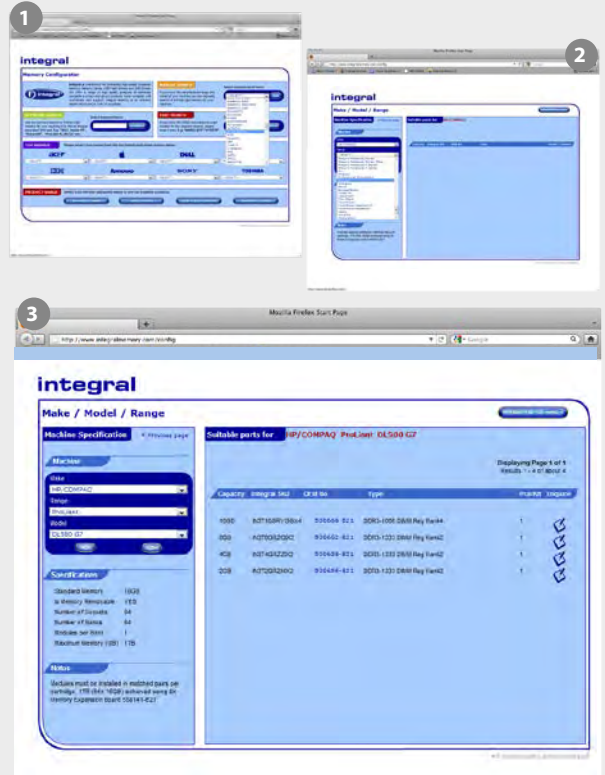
1

integral

Memory Configurator

2

integral

Make / Model / Range

3

Mozilla Firefox Start Page

http://www.integralmemory.com/config

Google

integral

Make / Model / Range

Machine Specification

< Previous page

Machine

Make

HP/COMPAQ

Range

ProLiant

Model

DL580 G7

Specification

Standard Memory 0GB

Is Memory Removable YES

Number of Sockets 64

Number of Banks 64

Modules per Bank 1

Maximum Memory (GB) 1TB

Notes

Modules must be installed in matched pairs per cartridge. 1TB (64x 16GB) achieved using 8x Memory Expansion Board 591197-B21

Suitable parts for HP/COMPAQ ProLiant DL580 G7

Displaying Page 1 of 1
Results 1 - 4 of about 4

| Capacity | Integral SKU | OEM No | Type | Pricing | Integral |
|---|---|---|---|---|---|
| 16GB | IN3T16GRFJSBX4 | 500666-B21 | DDR3-1066 DIMM Reg Rank4 | 1 | |
| 8GB | IN3T8GRZQBX2 | 500662-B21 | DDR3-1333 DIMM Reg Rank2 | 1 | |
| 4GB | IN3T4GRZZDX2 | 500658-B21 | DDR3-1333 DIMM Reg Rank2 | 1 | |
| 2GB | IN3T2GRZNQ2 | 500656-B21 | DDR3-1333 DIMM Reg Rank2 | 1 | |